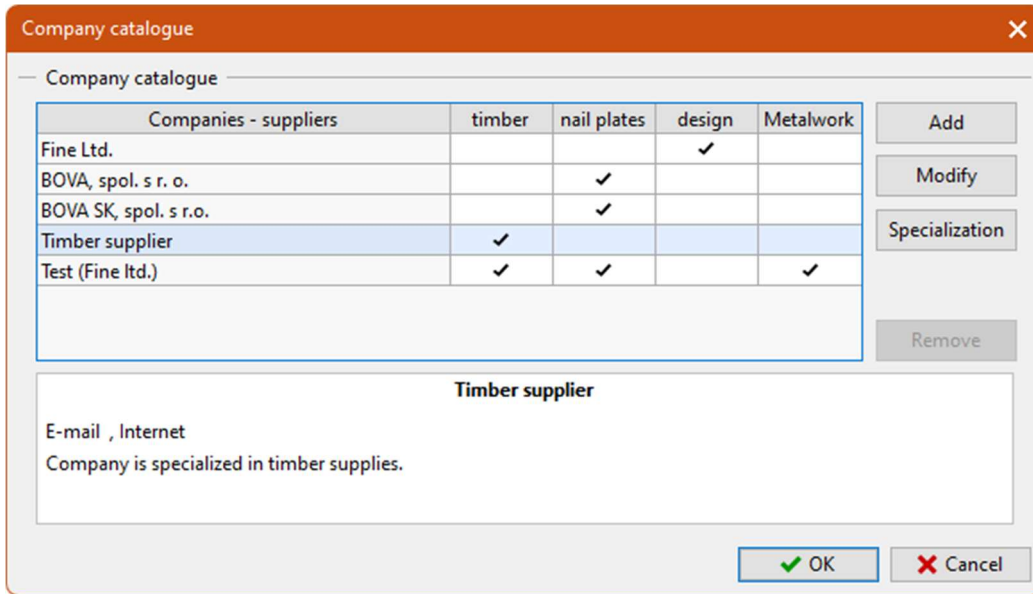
Company catalogue

Company catalogue

| Companies - suppliers | timber | nail plates | design | Metalwork |
|---|---|---|---|---|
| Fine Ltd. | | | ✓ | |
| BOVA, spol. s r. o. | | ✓ | | |
| BOVA SK, spol. s r.o. | | ✓ | | |
| Timber supplier | ✓ | | | |
| Test (Fine ltd.) | ✓ | ✓ | | ✓ |

Add
Modify
Specialization
Remove

Timber supplier

E-mail , Internet
Company is specialized in timber supplies.

OK
Cancel